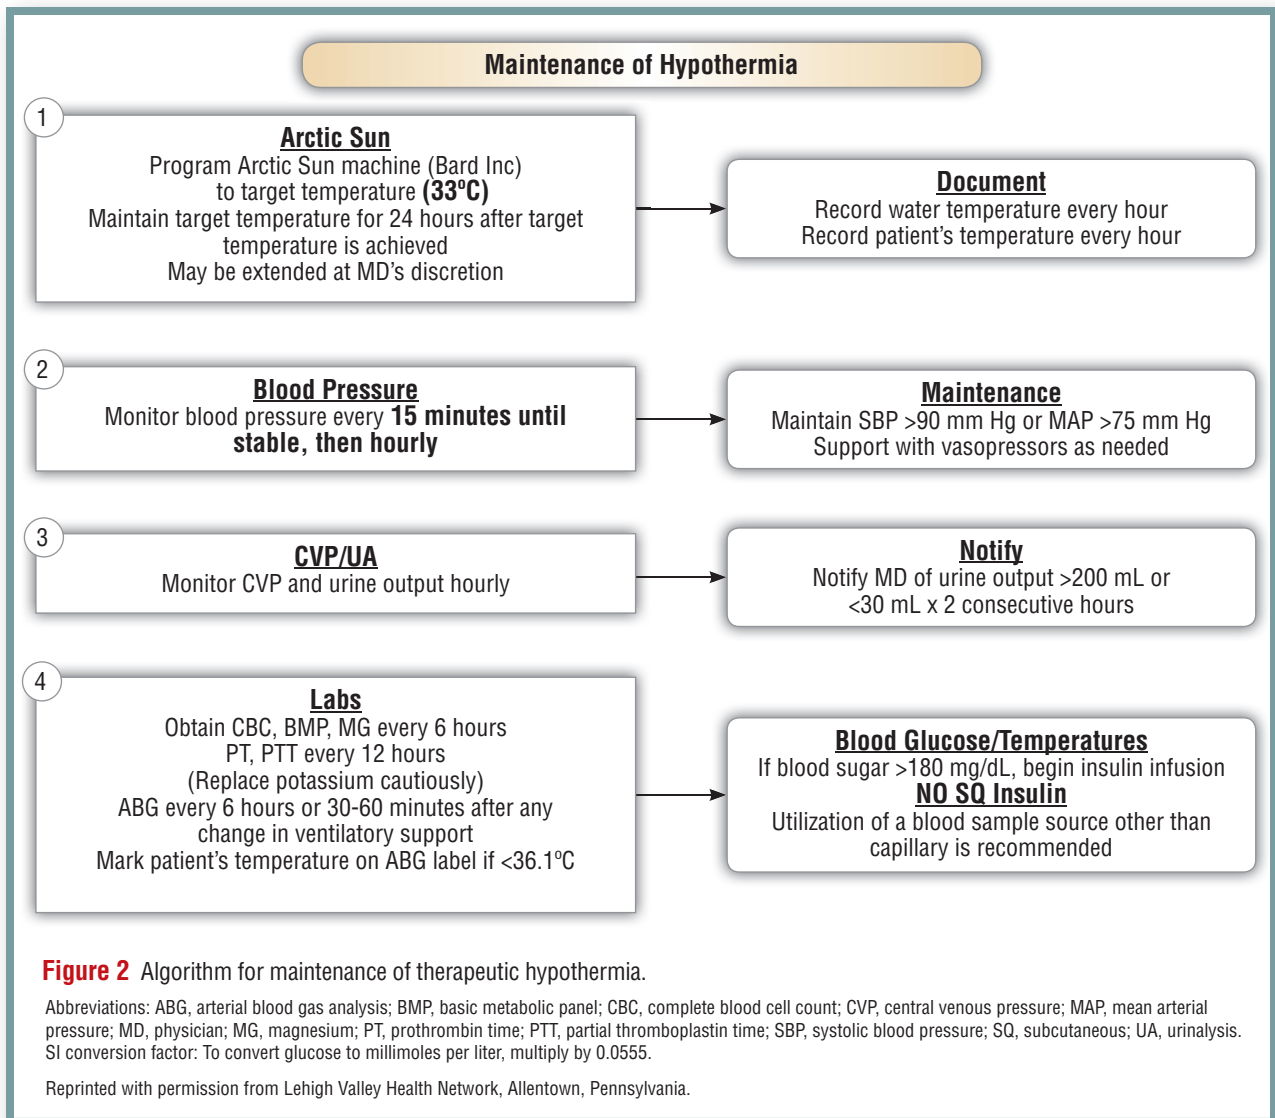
Maintenance of Hypothermia

1

Arctic Sun
Program Arctic Sun machine (Bard Inc) to target temperature (33ºC)
Maintain target temperature for 24 hours after target temperature is achieved
May be extended at MD's discretion

Document
Record water temperature every hour
Record patient's temperature every hour

2

Blood Pressure
Monitor blood pressure every 15 minutes until stable, then hourly

Maintenance
Maintain SBP >90 mm Hg or MAP >75 mm Hg
Support with vasopressors as needed

3

CVP/UA
Monitor CVP and urine output hourly

Notify
Notify MD of urine output >200 mL or <30 mL x 2 consecutive hours

4

Labs
Obtain CBC, BMP, MG every 6 hours
PT, PTT every 12 hours
(Replace potassium cautiously)
ABG every 6 hours or 30-60 minutes after any change in ventilatory support
Mark patient's temperature on ABG label if <36.1ºC

Blood Glucose/Temperatures
If blood sugar >180 mg/dL, begin insulin infusion
NO SQ Insulin
Utilization of a blood sample source other than capillary is recommended

Figure 2 Algorithm for maintenance of therapeutic hypothermia.

Abbreviations: ABG, arterial blood gas analysis; BMP, basic metabolic panel; CBC, complete blood cell count; CVP, central venous pressure; MAP, mean arterial pressure; MD, physician; MG, magnesium; PT, prothrombin time; PTT, partial thromboplastin time; SBP, systolic blood pressure; SQ, subcutaneous; UA, urinalysis.
SI conversion factor: To convert glucose to millimoles per liter, multiply by 0.0555.

Reprinted with permission from Lehigh Valley Health Network, Allentown, Pennsylvania.